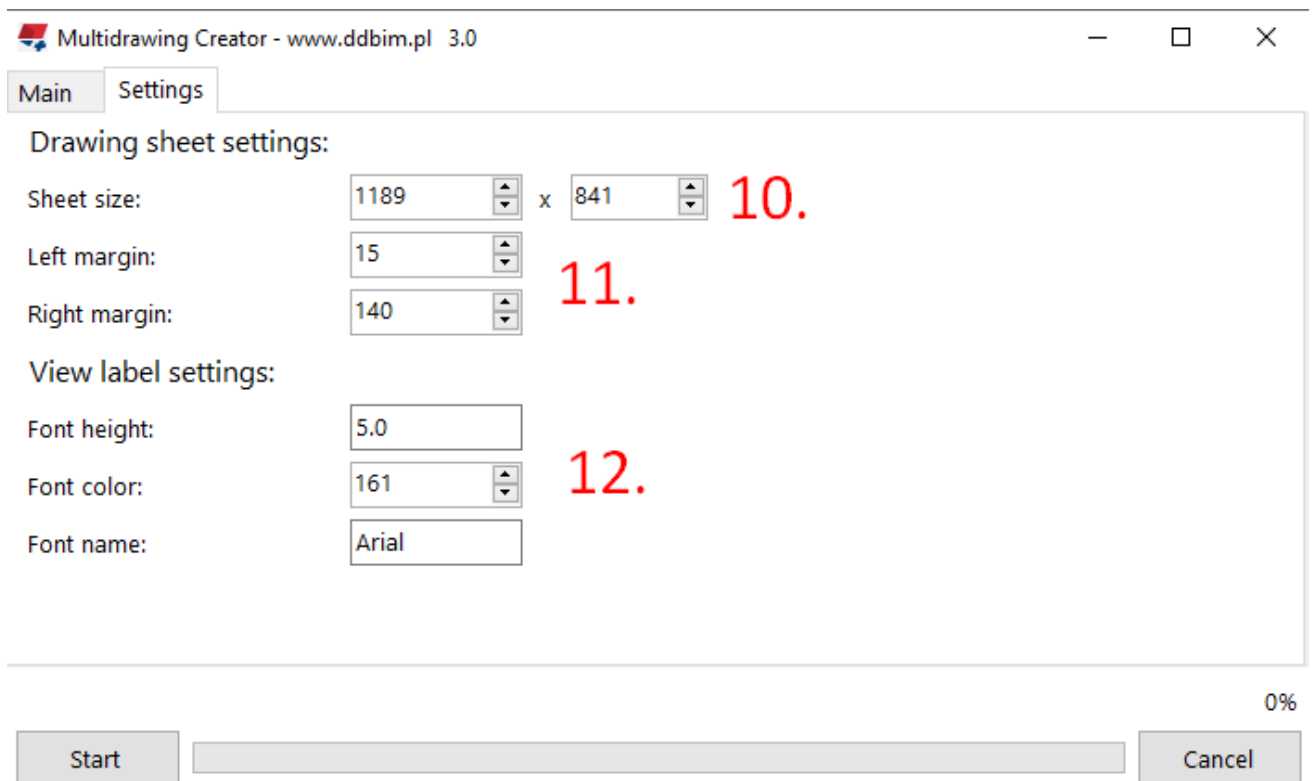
Multidrawing Creator - www.ddbim.pl 3.0

Main Settings

Drawing sheet settings:

Sheet size: 1189 x 841 10.

Left margin: 15

Right margin: 140 11.

View label settings:

Font height: 5.0

Font color: 161 12.

Font name: Arial

0%

Start Cancel